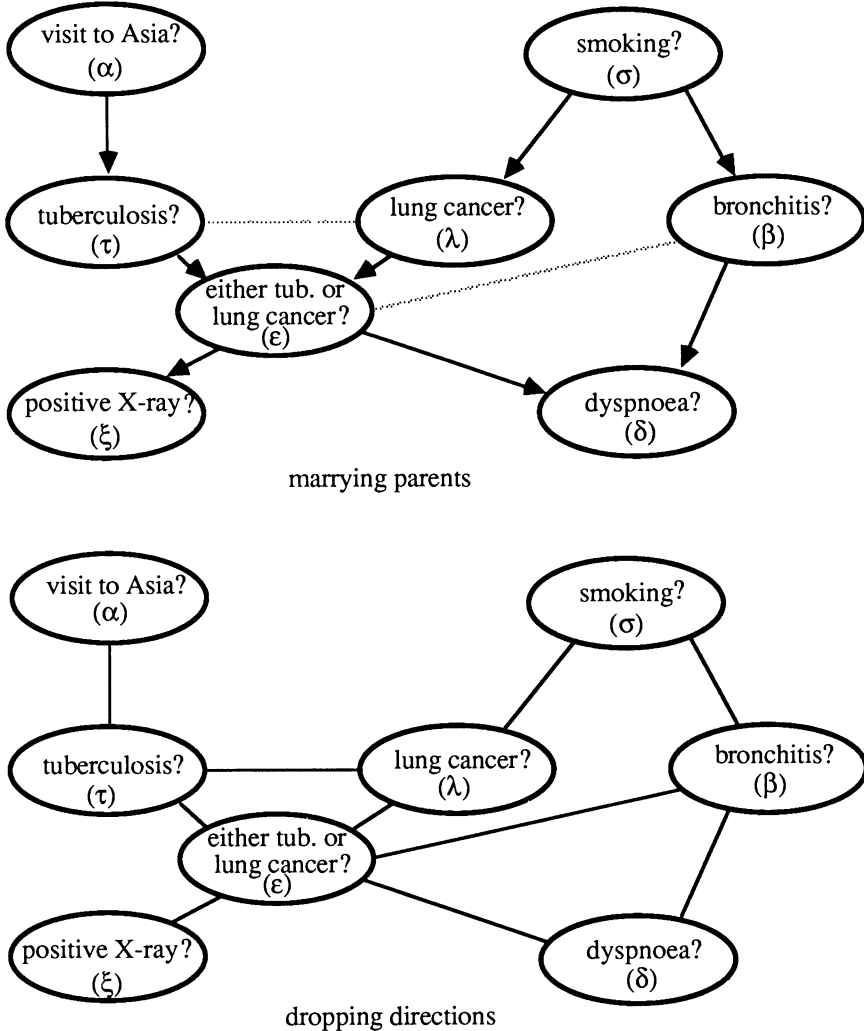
visit to Asia?
$(\alpha)$

smoking?
$(\sigma)$

tuberculosis?
$(\tau)$

lung cancer?
$(\lambda)$

bronchitis?
$(\beta)$

either tub. or lung cancer?
$(\varepsilon)$

positive X-ray?
$(\xi)$

dyspnoea?
$(\delta)$

marrying parents

visit to Asia?
$(\alpha)$

smoking?
$(\sigma)$

tuberculosis?
$(\tau)$

lung cancer?
$(\lambda)$

bronchitis?
$(\beta)$

either tub. or lung cancer?
$(\varepsilon)$

positive X-ray?
$(\xi)$

dyspnoea?
$(\delta)$

dropping directions